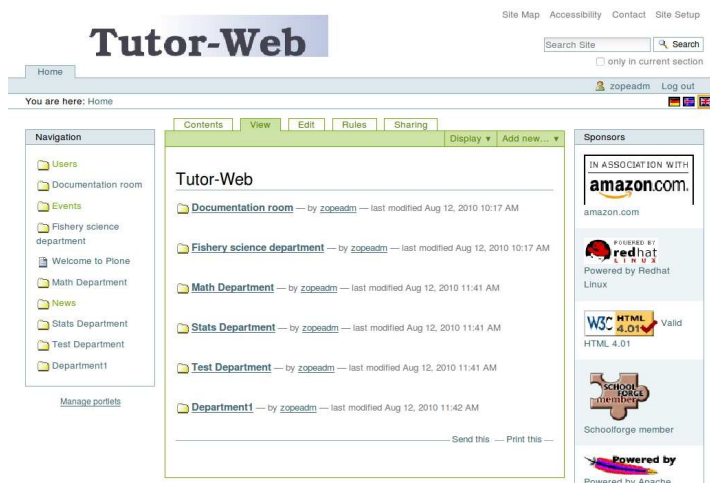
Site Map Accessibility Contact Site Setup

Tutor-Web

Search Site
Search
only in current section

Home

zopeadm Log out

You are here: Home

Navigation

Users
Documentation room
Events
Fishery science department
Welcome to Plone
Math Department
News
Stats Department
Test Department
Department1

Manage portlets

Contents View Edit Rules Sharing

Display ▾ Add new... ▾

Tutor-Web

Documentation room — by zopeadm — last modified Aug 12, 2010 10:17 AM

Fishery science department — by zopeadm — last modified Aug 12, 2010 10:17 AM

Math Department — by zopeadm — last modified Aug 12, 2010 11:41 AM

Stats Department — by zopeadm — last modified Aug 12, 2010 11:41 AM

Test Department — by zopeadm — last modified Aug 12, 2010 11:41 AM

Department1 — by zopeadm — last modified Aug 12, 2010 11:42 AM

Send this — Print this —

Sponsors

IN ASSOCIATION WITH
amazon.com.
amazon.com

POWERED BY
redhat
LINUX
Powered by Redhat Linux

W3C HTML 4.01 Valid HTML 4.01

SCHOOL FORGE member
Schoolforge member

Powered by
Powered by Apache